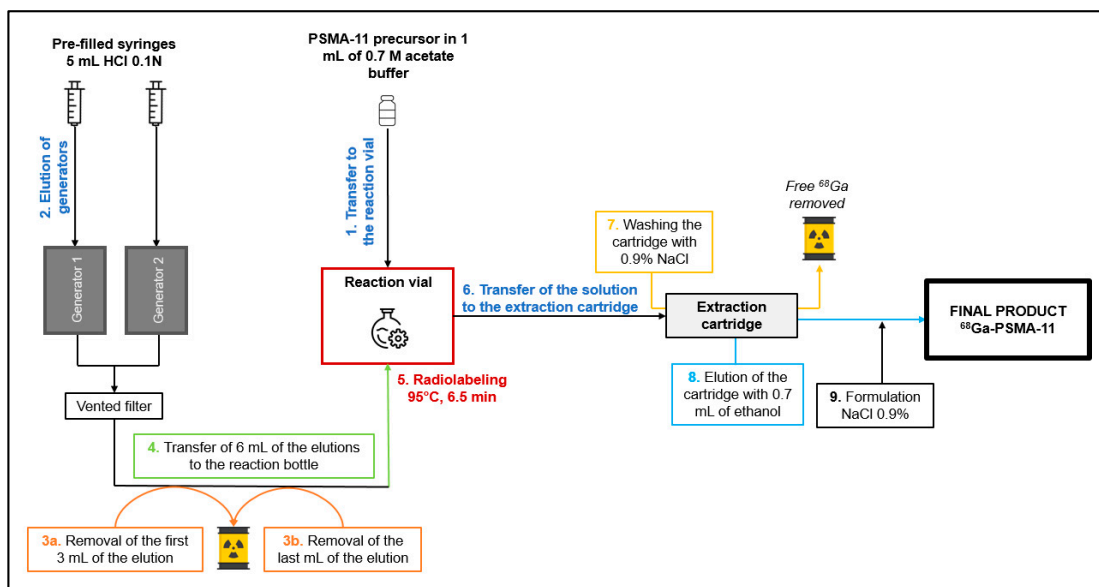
Pre-filled syringes
5 mL HCl 0.1N

PSMA-11 precursor in 1 mL of 0.7 M acetate buffer

2. Elution of generators

1. Transfer to the reaction vial

Generator 1

Generator 2

Reaction vial

Free $^{68}$Ga removed

7. Washing the cartridge with 0.9% NaCl

6. Transfer of the solution to the extraction cartridge

Extraction cartridge

FINAL PRODUCT
$^{68}$Ga-PSMA-11

5. Radiolabeling
95°C, 6.5 min

8. Elution of the cartridge with 0.7 mL of ethanol

9. Formulation NaCl 0.9%

Vented filter

4. Transfer of 6 mL of the elutions to the reaction bottle

3a. Removal of the first 3 mL of the elution

3b. Removal of the last mL of the elution